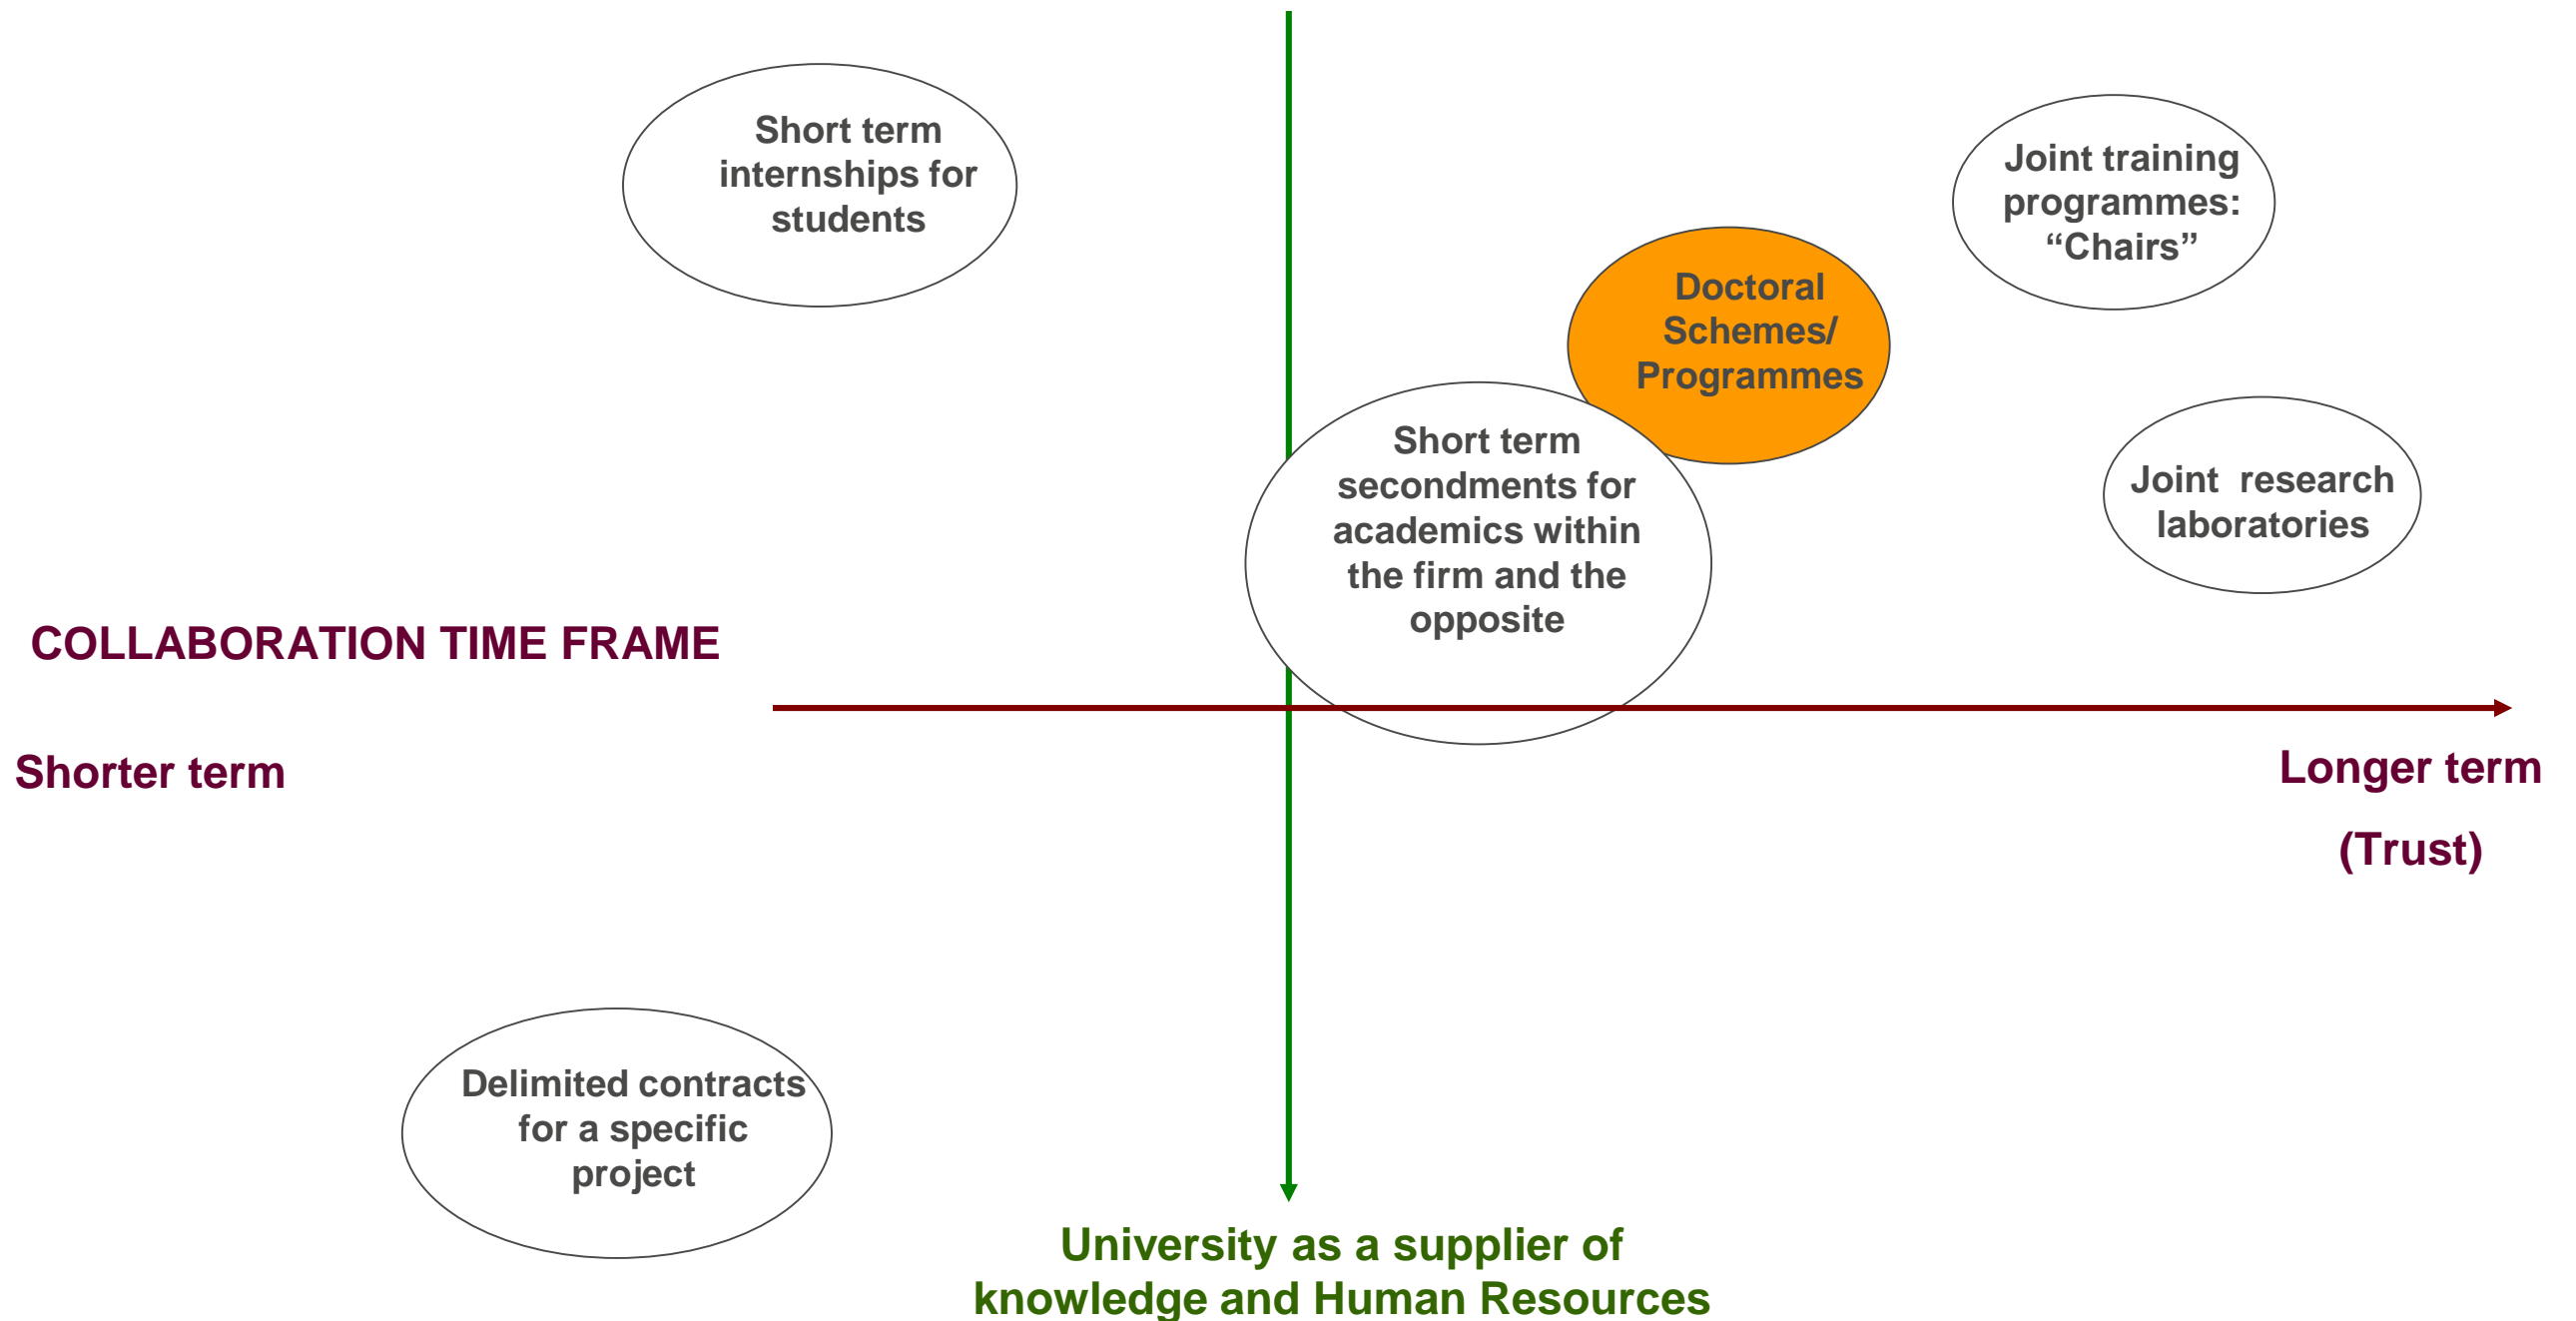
Short term internships for students

Joint training programmes: “Chairs”

Doctoral Schemes/ Programmes

Short term secondments for academics within the firm and the opposite

Joint research laboratories

COLLABORATION TIME FRAME

Shorter term

Longer term

(Trust)

Delimited contracts for a specific project

University as a supplier of knowledge and Human Resources